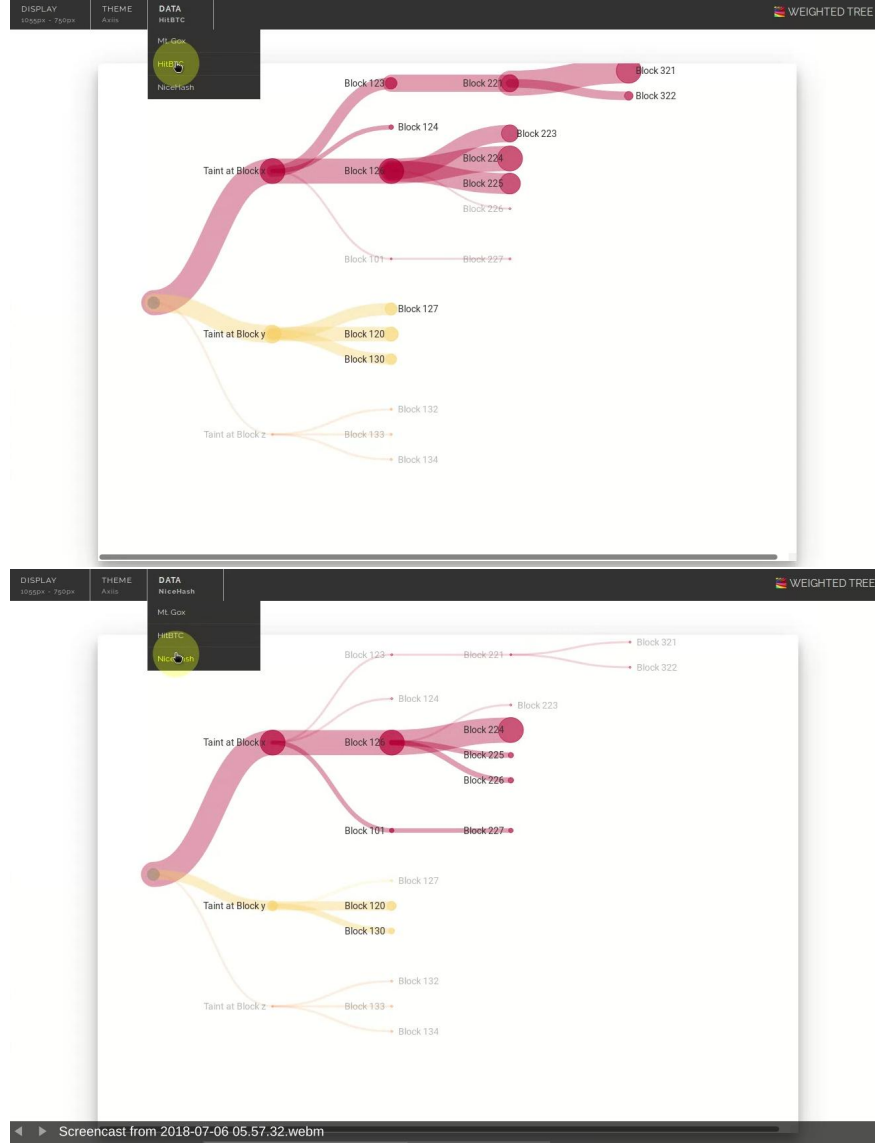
DISPLAY
1055px - 750px
THEME
Axis
DATA
HitBTC
WEIGHTED TREE

Mt.Gox
HitBTC
NiceHash

Block 123
Block 221
Block 321
Block 322
Block 124
Block 223
Taint at Block x
Block 126
Block 224
Block 225
Block 226
Block 101
Block 227
Block 127
Taint at Block y
Block 120
Block 130
Block 132
Taint at Block z
Block 133
Block 134

DISPLAY
1055px - 750px
THEME
Axis
DATA
NiceHash
WEIGHTED TREE

Mt.Gox
HitBTC
NiceHash

Block 123
Block 221
Block 321
Block 322
Block 124
Block 223
Taint at Block x
Block 126
Block 224
Block 225
Block 226
Block 101
Block 227
Block 127
Taint at Block y
Block 120
Block 130
Block 132
Taint at Block z
Block 133
Block 134

Screencast from 2018-07-06 05.57.32.webm